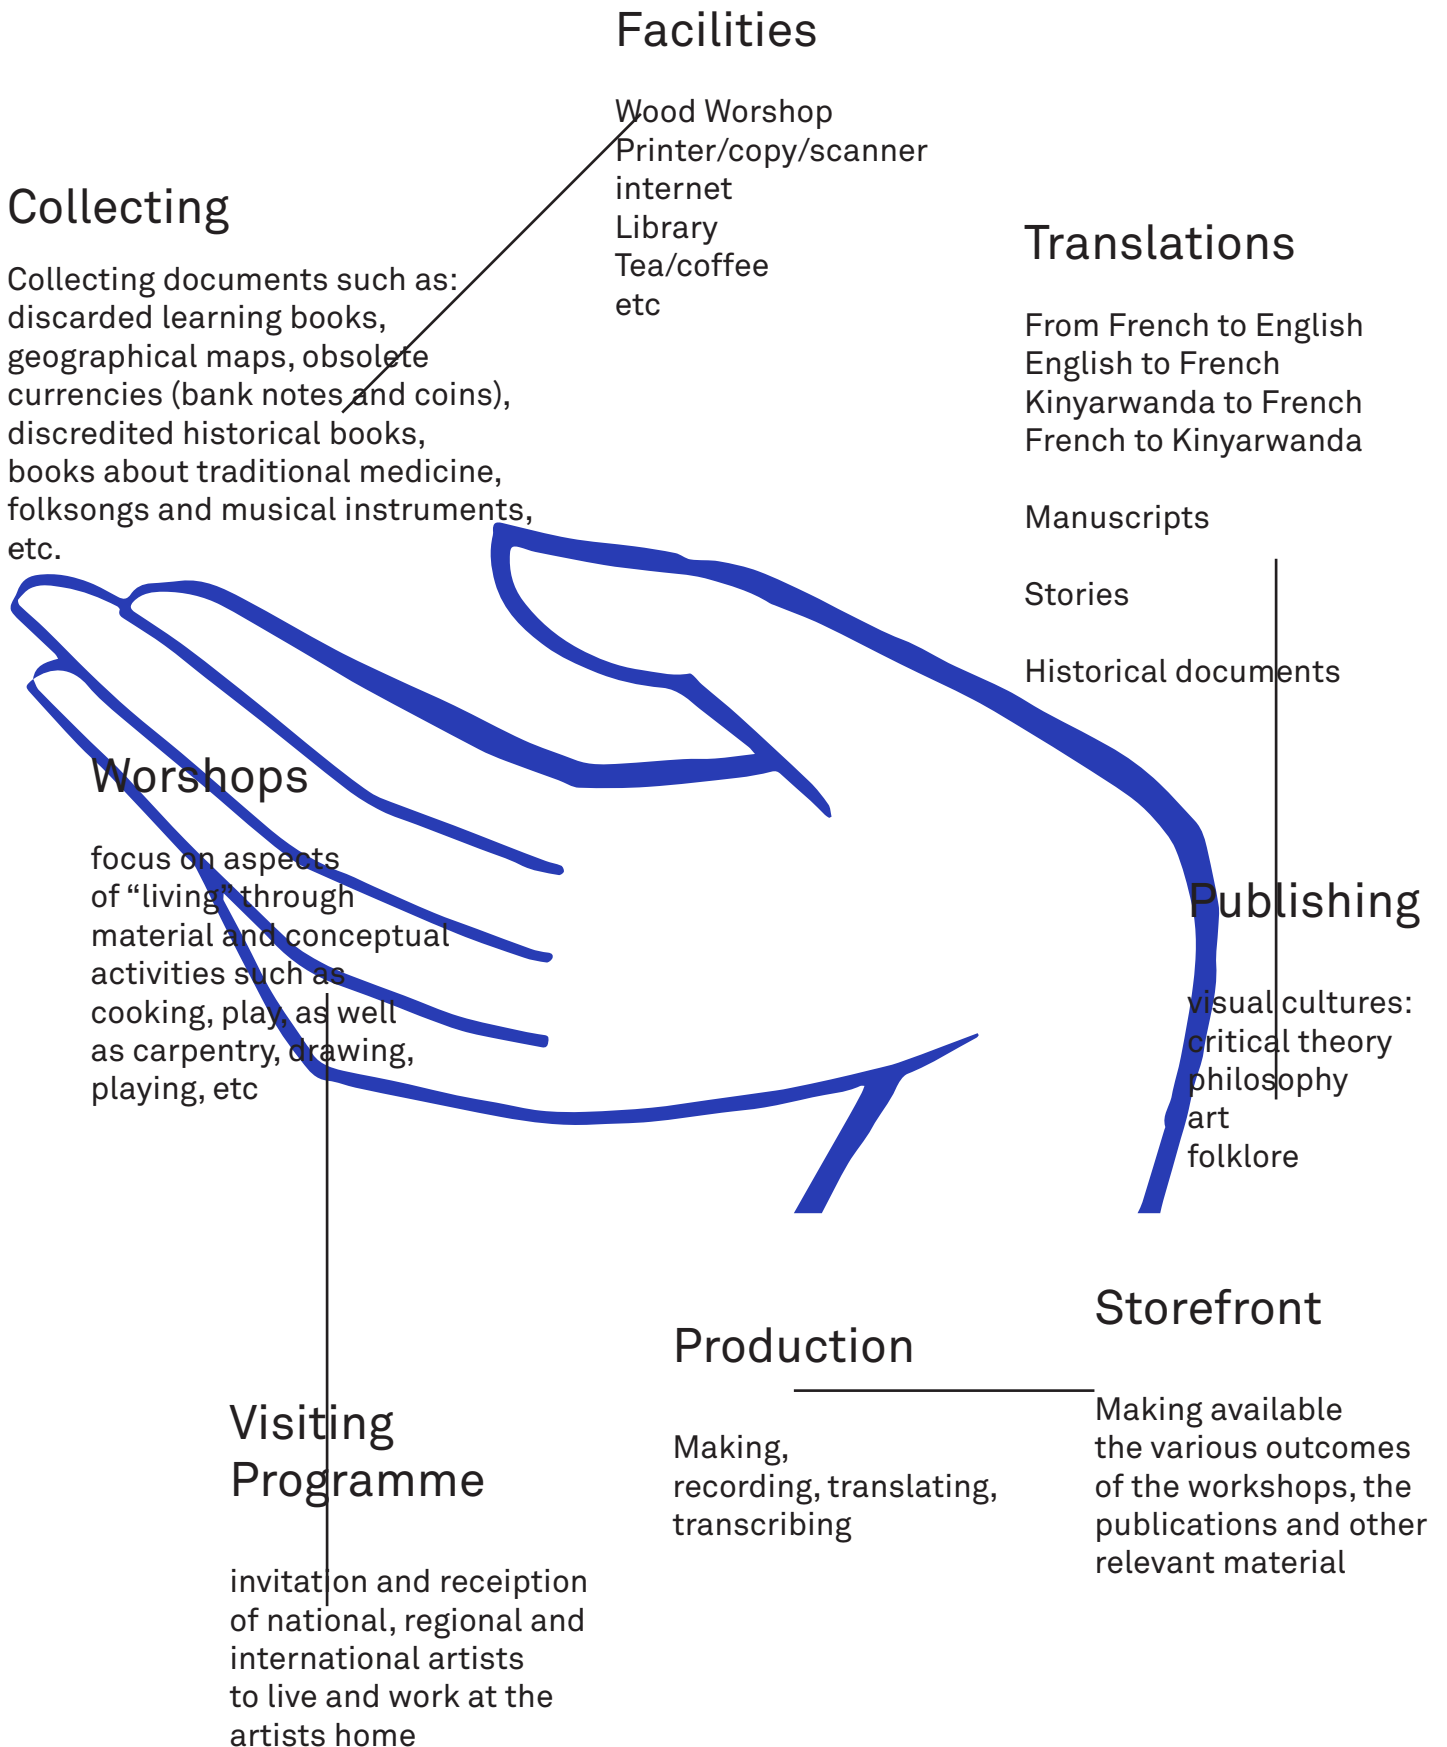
Facilities

Wood Worshop
Printer/copy/scanner
internet
Library
Tea/coffee
etc

Collecting

Collecting documents such as: discarded learning books, geographical maps, obsolete currencies (bank notes and coins), discredited historical books, books about traditional medicine, folksongs and musical instruments, etc.

Translations

From French to English
English to French
Kinyarwanda to French
French to Kinyarwanda

Manuscripts

Stories

Historical documents

Worshops

focus on aspects of “living” through material and conceptual activities such as cooking, play, as well as carpentry, drawing, playing, etc

Publishing

visual cultures:
critical theory
philosophy
art
folklore

Storefront

Making available the various outcomes of the workshops, the publications and other relevant material

Production

Making,
recording, translating,
transcribing

Visiting Programme

invitation and receiption of national, regional and international artists to live and work at the artists home